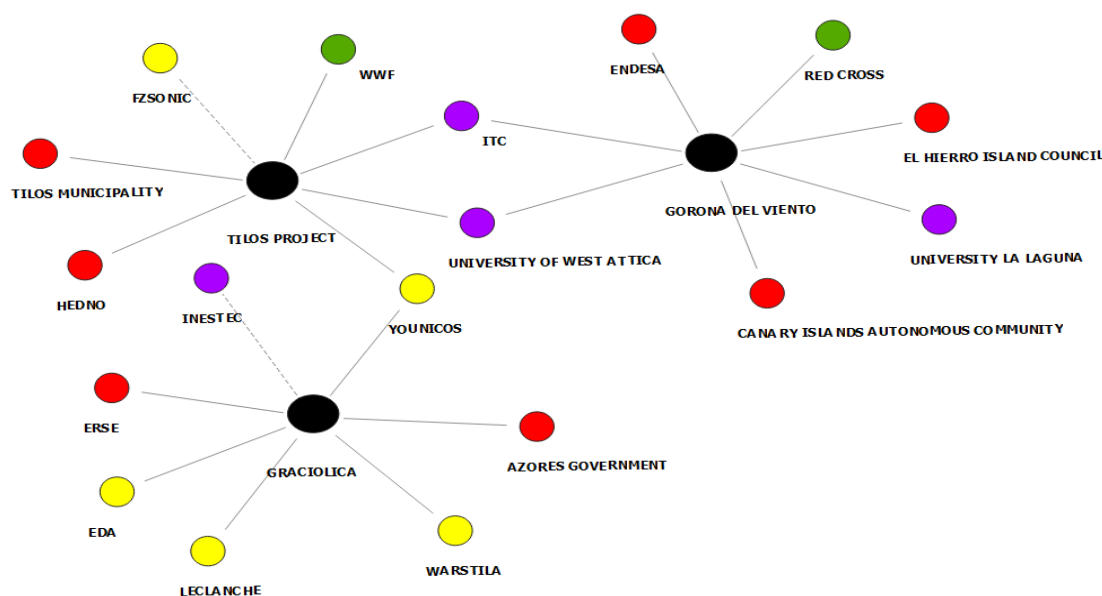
FZSONIC
WWF
ENDESA
RED CROSS
ITC
EL HIERRO ISLAND COUNCIL
TILOS MUNICIPALITY
GORONA DEL VIENTO
TILOS PROJECT
UNIVERSITY OF WEST ATTICA
UNIVERSITY LA LAGUNA
HEDNO
INESTEC
YOUNICOS
CANARY ISLANDS AUTONOMOUS COMMUNITY
ERSE
GRACIOLICA
AZORES GOVERNMENT
EDA
LECLANCHE
WARSTILA